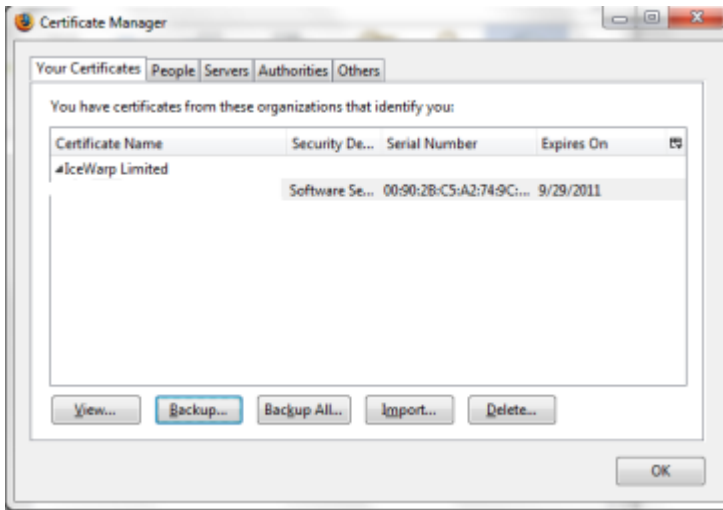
Certificate Manager

Your Certificates | People | Servers | Authorities | Others

You have certificates from these organizations that identify you:

| Certificate Name | Security De... | Serial Number | Expires On |
|---|---|---|---|
| IceWarp Limited | | | |
| | Software Se... | 00:90:2B:C5:A2:74:9C:... | 9/29/2011 |

View... Backup... Backup All... Import... Delete...

OK